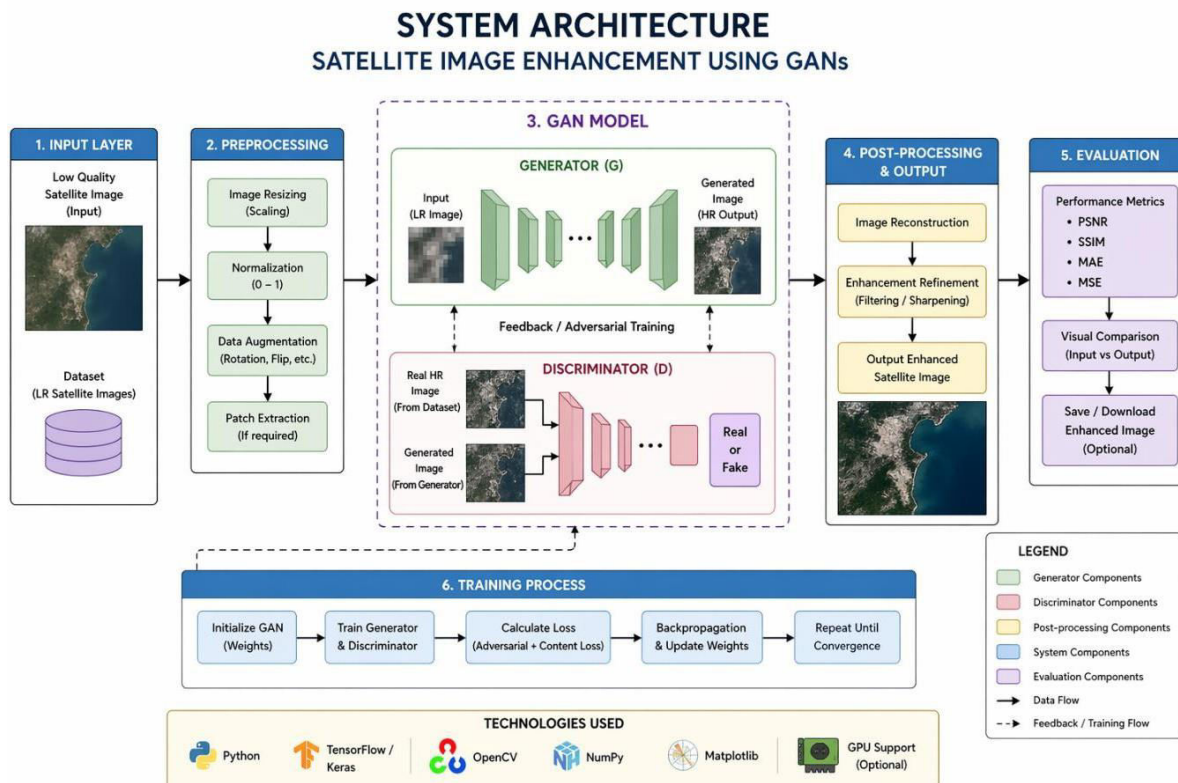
SYSTEM ARCHITECTURE
SATELLITE IMAGE ENHANCEMENT USING GANs

1. INPUT LAYER
Low Quality Satellite Image (Input)
Dataset (LR Satellite Images)

2. PREPROCESSING
Image Resizing (Scaling)
Normalization (0 – 1)
Data Augmentation (Rotation, Flip, etc.)
Patch Extraction (If required)

3. GAN MODEL
GENERATOR (G)
Input (LR Image)
Generated Image (HR Output)
Feedback / Adversarial Training
DISCRIMINATOR (D)
Real HR Image (From Dataset)
Generated Image (From Generator)
Real or Fake

4. POST-PROCESSING & OUTPUT
Image Reconstruction
Enhancement Refinement (Filtering / Sharpening)
Output Enhanced Satellite Image

5. EVALUATION
Performance Metrics
• PSNR
• SSIM
• MAE
• MSE
Visual Comparison (Input vs Output)
Save / Download Enhanced Image (Optional)

6. TRAINING PROCESS
Initialize GAN (Weights)
Train Generator & Discriminator
Calculate Loss (Adversarial + Content Loss)
Backpropagation & Update Weights
Repeat Until Convergence

LEGEND
Generator Components
Discriminator Components
Post-processing Components
System Components
Evaluation Components
Data Flow
Feedback / Training Flow

TECHNOLOGIES USED
Python
TensorFlow / Keras
OpenCV
NumPy
Matplotlib
GPU Support (Optional)